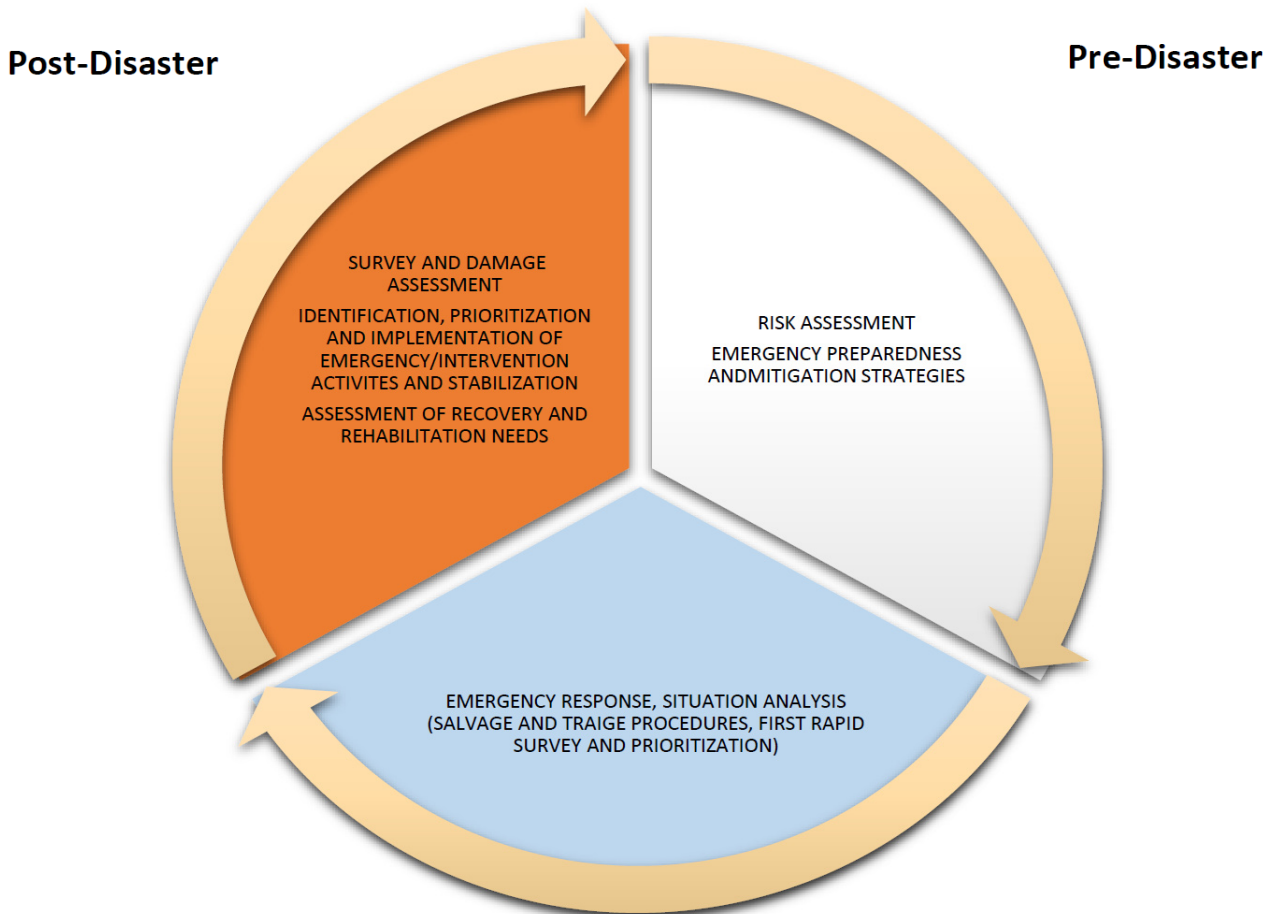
Post-Disaster

Pre-Disaster

SURVEY AND DAMAGE ASSESSMENT

IDENTIFICATION, PRIORITIZATION AND IMPLEMENTATION OF EMERGENCY/INTERVENTION ACTIVITES AND STABILIZATION

ASSESSMENT OF RECOVERY AND REHABILITATION NEEDS

RISK ASSESSMENT

EMERGENCY PREPAREDNESS ANDMITIGATION STRATEGIES

EMERGENCY RESPONSE, SITUATION ANALYSIS (SALVAGE AND TRAIGE PROCEDURES, FIRST RAPID SURVEY AND PRIORITIZATION)